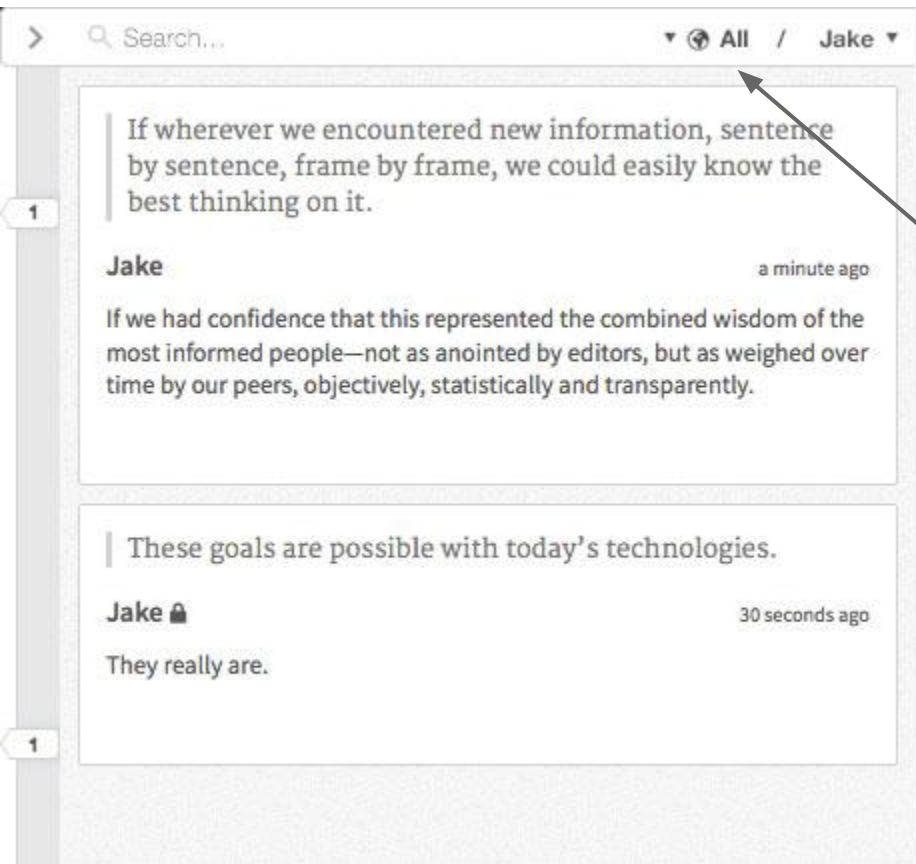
>

Search...

All / Jake

1

If wherever we encountered new information, sentence by sentence, frame by frame, we could easily know the best thinking on it.

Jake

a minute ago

If we had confidence that this represented the combined wisdom of the most informed people—not as anointed by editors, but as weighed over time by our peers, objectively, statistically and transparently.

These goals are possible with today's technologies.

Jake

30 seconds ago

They really are.

1